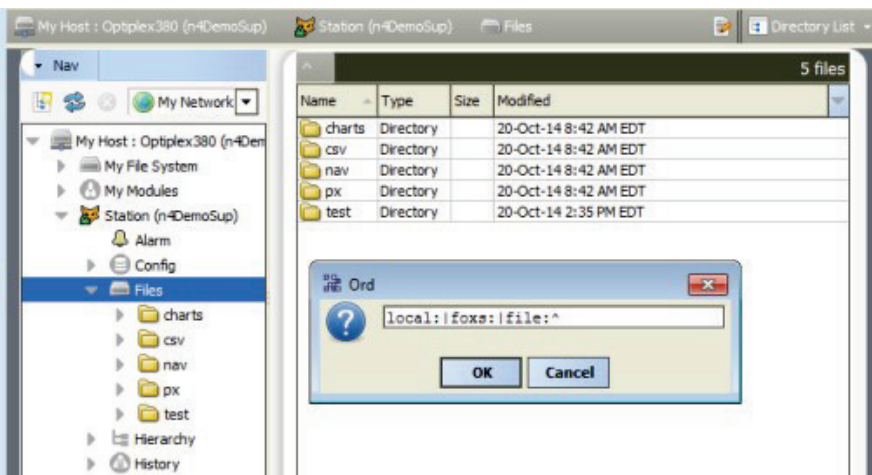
My Host : Optiplex380 (n4DemoSup) Station (n4DemoSup) Files Directory List

Nav

My Network

My Host : Optiplex380 (n4Dem
My File System
My Modules
Station (n4DemoSup)
Alarm
Config
Files
charts
csv
nav
px
test
Hierarchy
History

5 files

| Name | Type | Size | Modified |
|---|---|---|---|
| charts | Directory | | 20-Oct-14 8:42 AM EDT |
| csv | Directory | | 20-Oct-14 8:42 AM EDT |
| nav | Directory | | 20-Oct-14 8:42 AM EDT |
| px | Directory | | 20-Oct-14 8:42 AM EDT |
| test | Directory | | 20-Oct-14 2:35 PM EDT |

Ord

local:|foxs:|file:^

OK Cancel